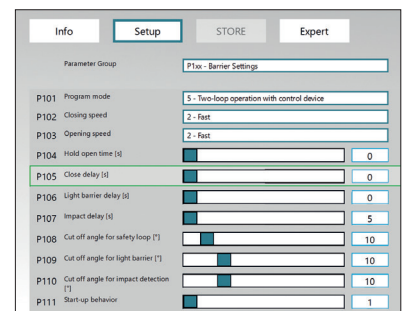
Info
Setup
STORE
Expert

Parameter Group
P1xx - Barrier Settings

| | | |
|---|---|---|
| P101 | Program mode | 5 - Two-loop operation with control device |
| P102 | Closing speed | 2 - Fast |
| P103 | Opening speed | 2 - Fast |
| P104 | Hold open time [s] | 0 |
| P105 | Close delay [s] | 0 |
| P106 | Light barrier delay [s] | 0 |
| P107 | Impact delay [s] | 5 |
| P108 | Cut off angle for safety loop [°] | 10 |
| P109 | Cut off angle for light barrier [°] | 10 |
| P110 | Cut off angle for impact detection [°] | 10 |
| P111 | Start-up behavior | 1 |